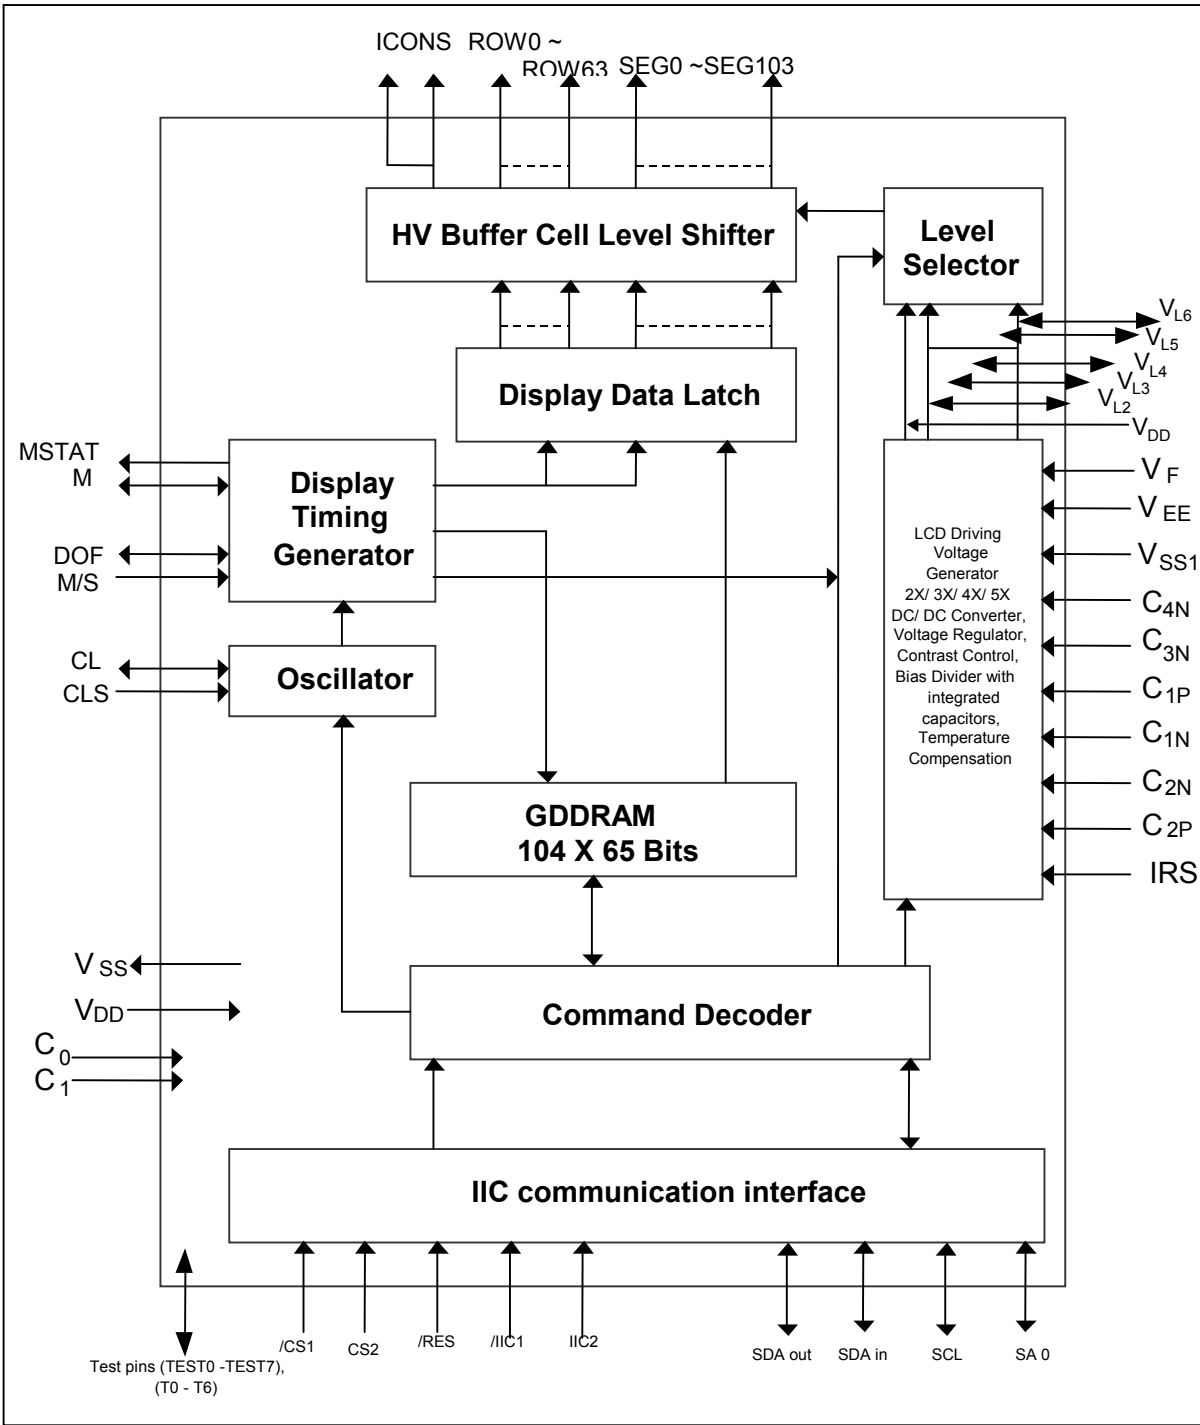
ICONS ROW0 ~ ROW63 SEG0 ~SEG103

HV Buffer Cell Level Shifter

Level Selector

$V_{L6}$
$V_{L5}$
$V_{L4}$
$V_{L3}$
$V_{L2}$
$V_{DD}$

Display Data Latch

MSTAT
M

Display Timing Generator

DOF
M/S

$V_F$
$V_{EE}$
$V_{SS1}$
$C_{4N}$
$C_{3N}$
$C_{1P}$
$C_{1N}$
$C_{2N}$
$C_{2P}$
IRS

LCD Driving Voltage Generator 2X/ 3X/ 4X/ 5X DC/ DC Converter, Voltage Regulator, Contrast Control, Bias Divider with integrated capacitors, Temperature Compensation

CL
CLS

Oscillator

GDDRAM
104 X 65 Bits

$V_{SS}$
$V_{DD}$
$C_0$
$C_1$

Command Decoder

IIC communication interface

Test pins (TEST0 -TEST7), (T0 - T6)

/CS1 CS2 /RES /IIC1 IIC2

SDA out SDA in SCL SA 0